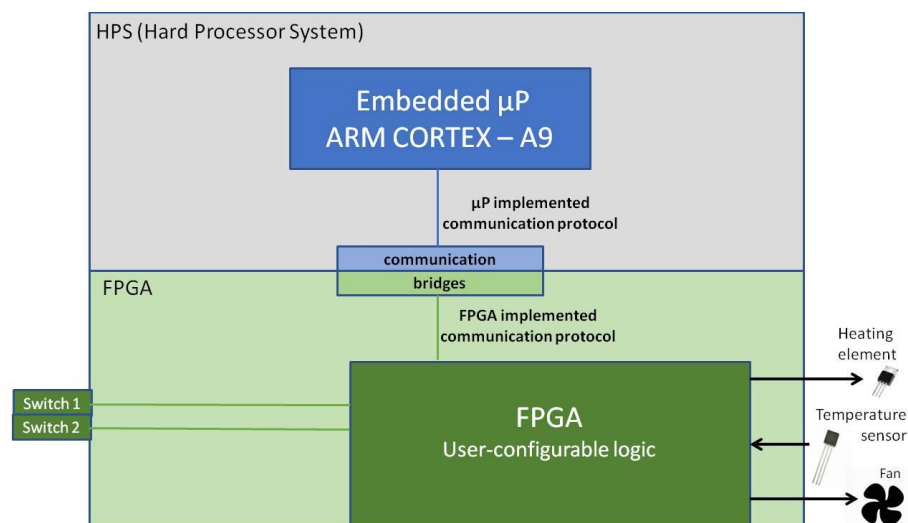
HPS (Hard Processor System)

Embedded µP
ARM CORTEX – A9

µP implemented communication protocol

communication

bridges

FPGA

FPGA implemented communication protocol

Switch 1

Switch 2

FPGA
User-configurable logic

Heating element

Temperature sensor

Fan